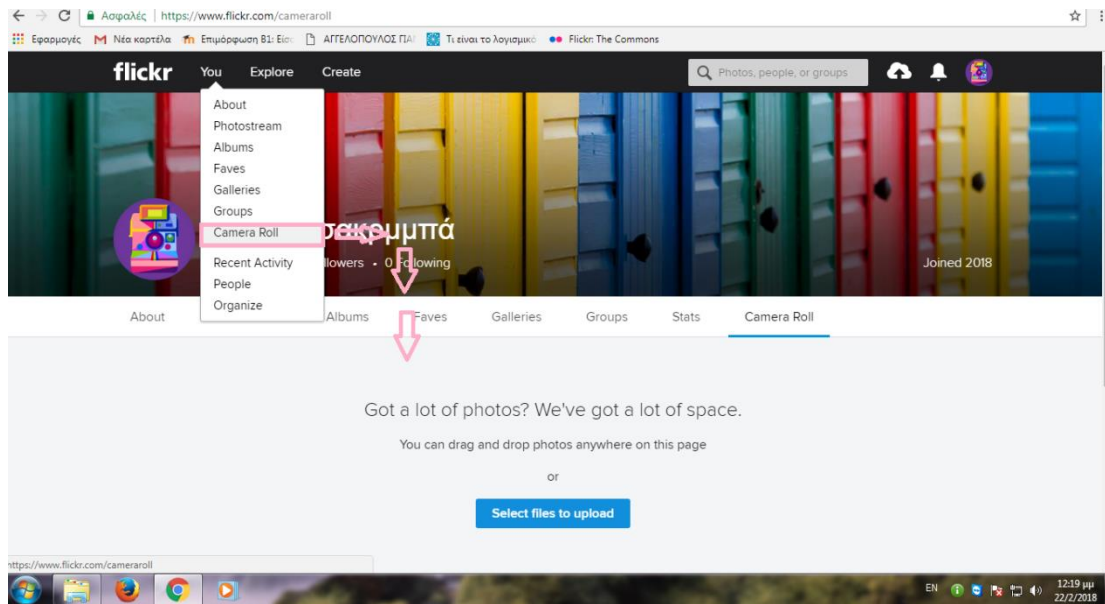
Ασφαλές | https://www.flickr.com/cameraroll

Εφαρμογές Νέα καρτέλα Επιμόρφωση Β1: Εισ ΑΓΓΕΛΟΠΟΥΛΟΣ ΠΑ Τι είναι το λογισμικό Flickr: The Commons

flickr You Explore Create

Photos, people, or groups

About
Photostream
Albums
Faves
Galleries
Groups
Camera Roll
Recent Activity
People
Organize

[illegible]σκομμπά

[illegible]llowers · 0 Following

Joined 2018

About Albums Faves Galleries Groups Stats Camera Roll

Got a lot of photos? We've got a lot of space.

You can drag and drop photos anywhere on this page

or

Select files to upload

https://www.flickr.com/cameraroll

EN 12:19 μμ 22/2/2018